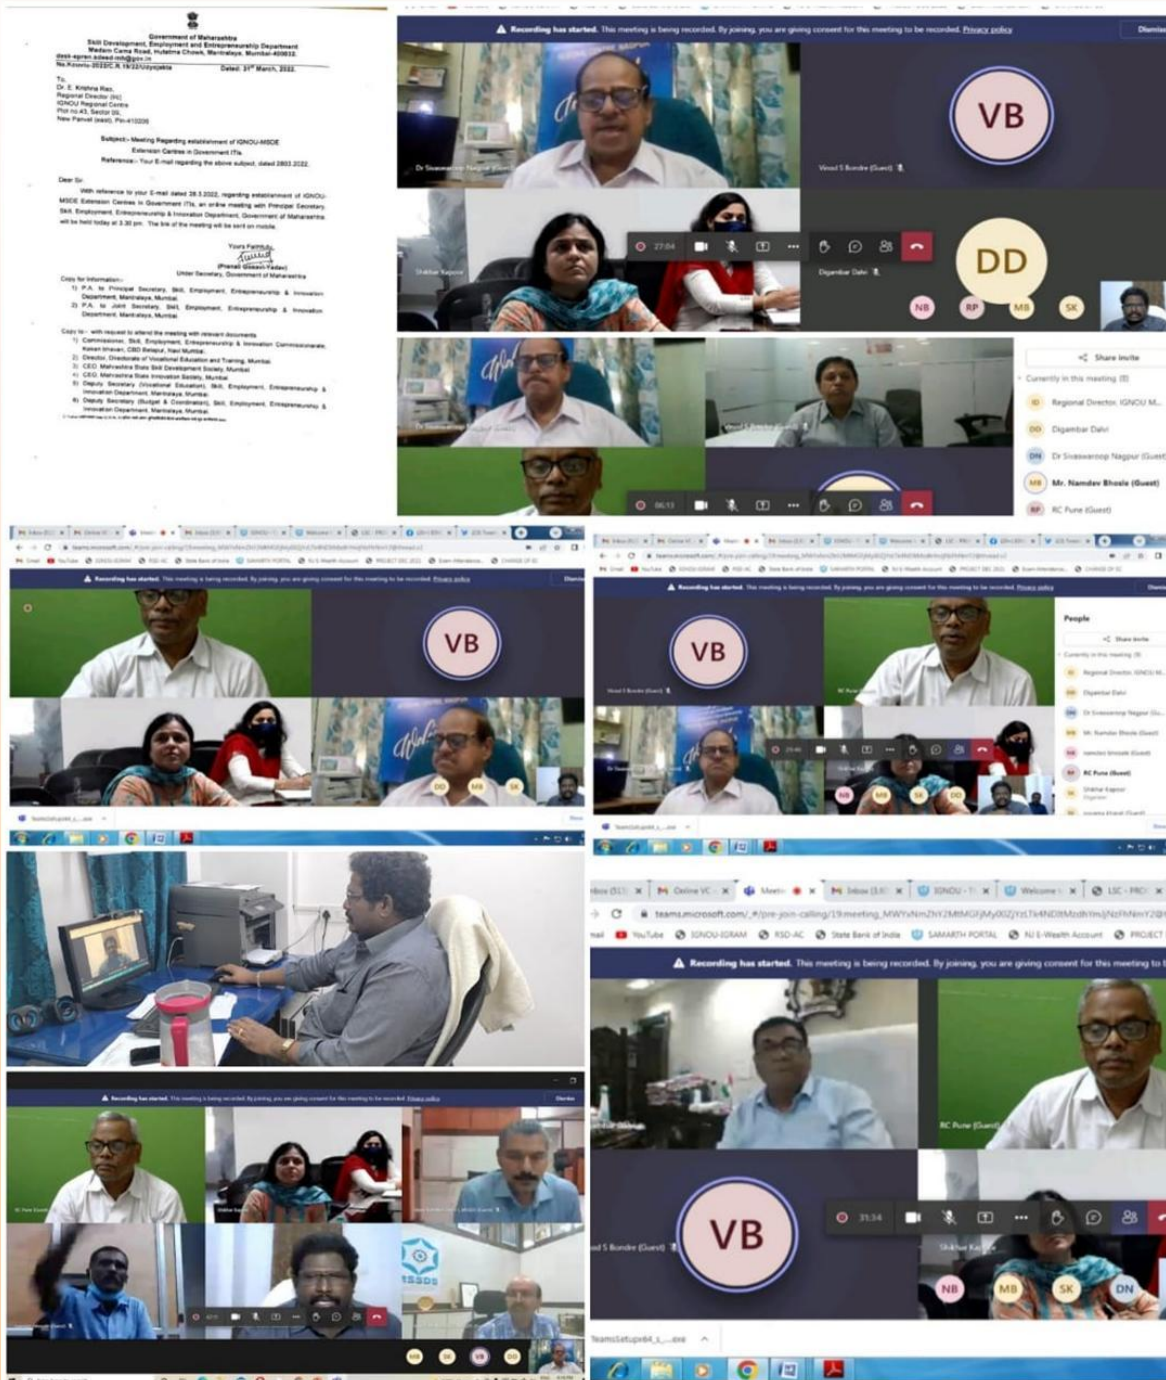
Government of Maharashtra
Skill Development, Employment and Entrepreneurship Department
Madam Cama Road, Hutatma Chowk, Mantralaya, Mumbai-400032.
desk-egren.sdeed-mh@gov.in
No.Kosmu-2022/C.R.19/22/Udyojakta Dated: 31st March, 2022.

To,
Dr. E. Krishna Rao,
Regional Director (I/c)
IGNOU Regional Centre
Plot no 43, Sector 08,
New Panvel (east), Pin-410206

Subject:- Meeting Regarding establishment of IGNOU-MSDE Extension Centres in Government ITIs.
Reference:- Your E-mail regarding the above subject, dated 28.03.2022.

Dear Sir,
With reference to your E-mail dated 28.3.2022, regarding establishment of IGNOU-MSDE Extension Centres in Government ITIs, an online meeting with Principal Secretary, Skill, Employment, Entrepreneurship & Innovation Department, Government of Maharashtra will be held today at 3.30 pm. The link of the meeting will be sent on mobile.

Yours Faithfully,
(Pranali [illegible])
Under Secretary, Government of Maharashtra

Copy for Information:-
1) P.A. to Principal Secretary, Skill, Employment, Entrepreneurship & Innovation Department, Mantralaya, Mumbai.
2) P.A. to Joint Secretary, Skill, Employment, Entrepreneurship & Innovation Department, Mantralaya, Mumbai.

Copy to:- with request to attend the meeting with relevant documents
1) Commissioner, Skill, Employment, Entrepreneurship & Innovation Commissionerate, Kokan bhavan, CBD Belapur, Navi Mumbai.
2) Director, Directorate of Vocational Education and Training, Mumbai.
3) CEO, Maharashtra State Skill Development Society, Mumbai.
4) CEO, Maharashtra State Innovation Society, Mumbai.
5) Deputy Secretary (Vocational Education), Skill, Employment, Entrepreneurship & Innovation Department, Mantralaya, Mumbai.
6) Deputy Secretary (Budget & Coordination), Skill, Employment, Entrepreneurship & Innovation Department, Mantralaya, Mumbai.
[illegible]

Recording has started. This meeting is being recorded. By joining, you are giving consent for this meeting to be recorded. Privacy policy
Dismiss
VB
Vinod S Bondre (Guest)
DD
Digambar Dalvi
Shikhar Kapoor
27:04
NB RP MB SK
Share invite
Currently in this meeting (8)
Regional Director, IGNOU M...
Digambar Dalvi
Dr Sivaswaroop Nagpur (Guest)
Mr. Namdev Bhosle (Guest)
RC Pune (Guest)
06:13
People
teams.microsoft.com/_#/pre-join-calling/19:meeting_MWYxNmZhY2MtMGFjMy00ZjYzLTk4NDItMzdhYmJjNzFhNmY2@thread.v2
YouTube IGNOU-IGRAM RSD-AC State Bank of India SAMARTH PORTAL NJ E-Wealth Account PROJECT
Recording has started. This meeting is being recorded. By joining, you are giving consent for this meeting to
VB
RC Pune (Guest)
S Bondre (Guest)
Shikhar Kapoor
31:34
NB MB SK DN
TeamsSetup_x64_s....exe
MSSDS